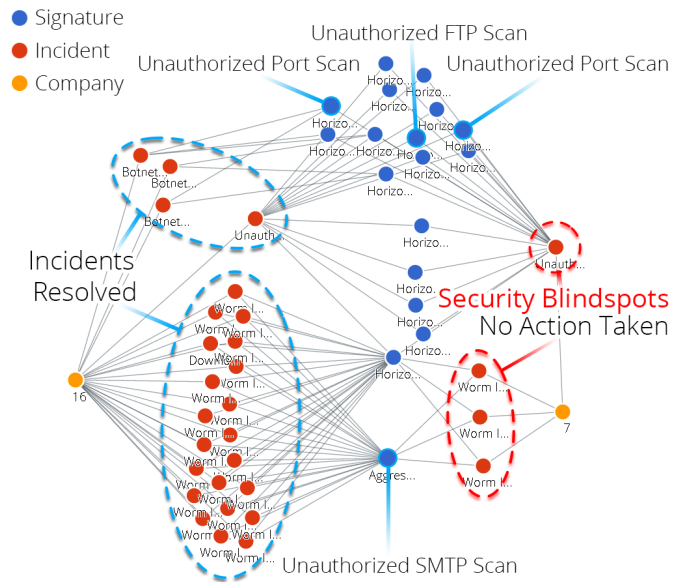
Signature
Incident
Company

Unauthorized FTP Scan
Unauthorized Port Scan
Unauthorized Port Scan

Horizo...
Horizo...
Horizo...
Horizo...
Horizo...
Horizo...
Horizo...
Ho...
Horizo...
Horizo...
Horizo...

Botnet...
Botnet...
Botnet...
Unauth...
Horizo...
Unauth...
Horizo...
Horizo...
Horizo...

Incidents Resolved

Security Blindspots
No Action Taken

Worm I...
Worm I...
Down...
Worm I...
Worm I...
Worm I...
Worm I...
Worm I...
Worm I...
Worm I...
Worm I...
Worm I...
Worm I...
Worm I...
Worm I...
Worm I...

16
Horizo...
Worm I...
Worm I...
Worm I...
7
Aggres...

Unauthorized SMTP Scan